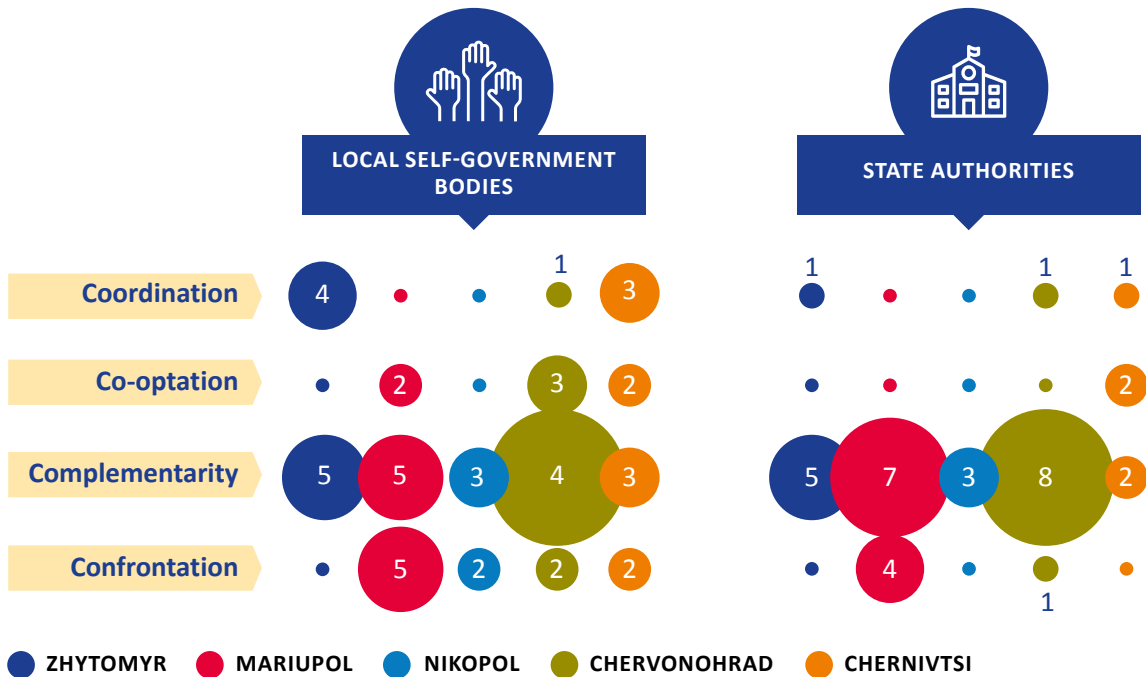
LOCAL SELF-GOVERNMENT BODIES

STATE AUTHORITIES

Coordination
4
1
3
1
1
1

Co-optation
2
3
2
2

Complementarity
5
5
3
4
3
5
7
3
8
2

Confrontation
5
2
2
2
4
1

ZHYTOMYR MARIUPOL NIKOPOL CHERVONOHRAD CHERNIVTSI